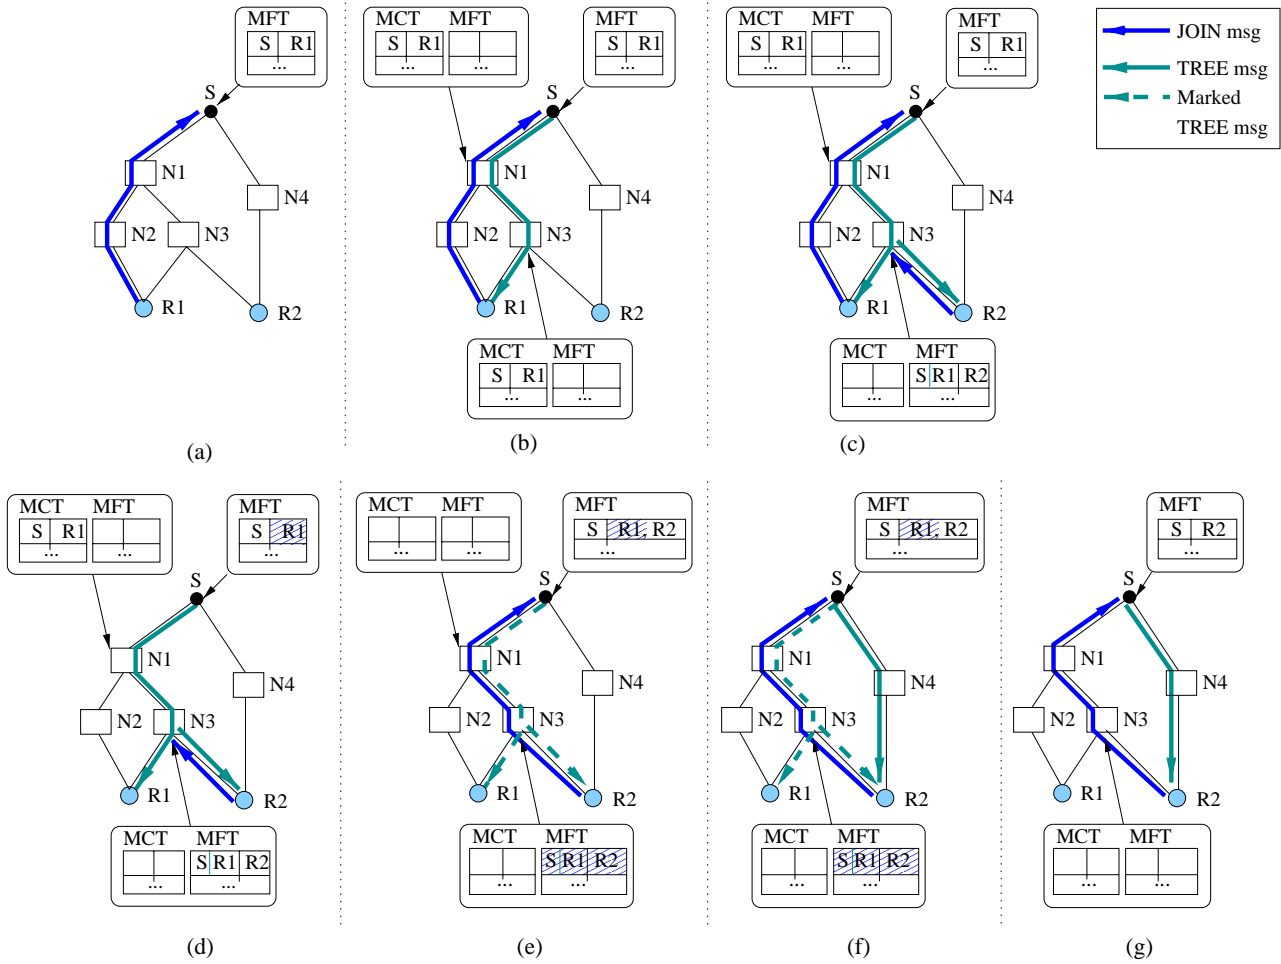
JOIN msg
TREE msg
Marked TREE msg

(a)
MFT
| S | R1 |
|---|---|
| ... | |
S
N1
N2
N3
N4
R1
R2

(b)
MCT
| S | R1 |
|---|---|
| ... | |
MFT
| | |
|---|---|
| ... | |
MFT
| S | R1 |
|---|---|
| ... | |
S
N1
N2
N3
N4
R1
R2
MCT
| S | R1 |
|---|---|
| ... | |
MFT
| | |
|---|---|
| ... | |

(c)
MCT
| S | R1 |
|---|---|
| ... | |
MFT
| | |
|---|---|
| ... | |
MFT
| S | R1 |
|---|---|
| ... | |
S
N1
N2
N3
N4
R1
R2
MCT
| | |
|---|---|
| ... | |
MFT
| S | R1 | R2 |
|---|---|---|
| ... | | |

(d)
MCT
| S | R1 |
|---|---|
| ... | |
MFT
| | |
|---|---|
| ... | |
MFT
| S | R1 |
|---|---|
| ... | |
S
N1
N2
N3
N4
R1
R2
MCT
| | |
|---|---|
| ... | |
MFT
| S | R1 | R2 |
|---|---|---|
| ... | | |

(e)
MCT
| | |
|---|---|
| ... | |
MFT
| | |
|---|---|
| ... | |
MFT
| S | R1, R2 |
|---|---|
| ... | |
S
N1
N2
N3
N4
R1
R2
MCT
| | |
|---|---|
| ... | |
MFT
| S | R1 | R2 |
|---|---|---|
| ... | | |

(f)
MFT
| S | R1, R2 |
|---|---|
| ... | |
S
N1
N2
N3
N4
R1
R2
MCT
| | |
|---|---|
| ... | |
MFT
| S | R1 | R2 |
|---|---|---|
| ... | | |

(g)
MFT
| S | R2 |
|---|---|
| ... | |
S
N1
N2
N3
N4
R1
R2
MCT
| | |
|---|---|
| ... | |
MFT
| | |
|---|---|
| ... | |